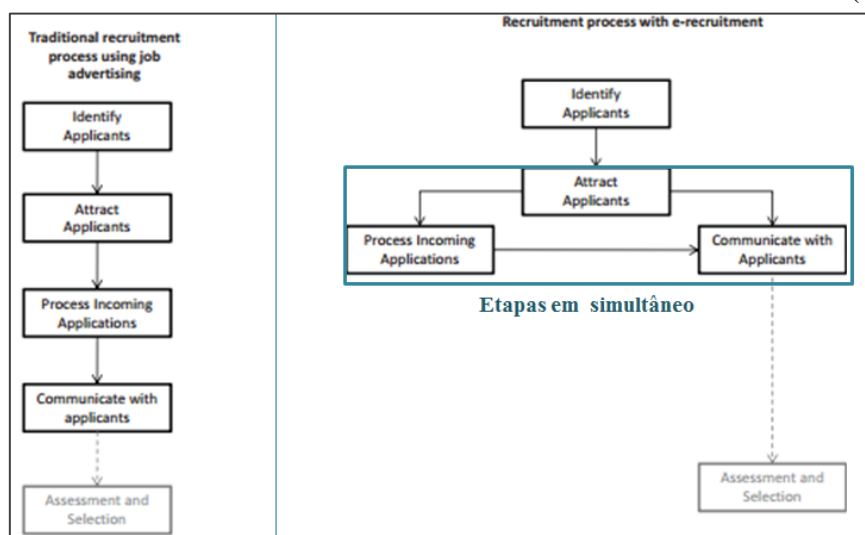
Traditional recruitment process using job advertising

Identify Applicants

Attract Applicants

Process Incoming Applications

Communicate with applicants

Assessment and Selection

Recruitment process with e-recruitment

Identify Applicants

Attract Applicants

Process Incoming Applications

Communicate with Applicants

Etapas em simultâneo

Assessment and Selection